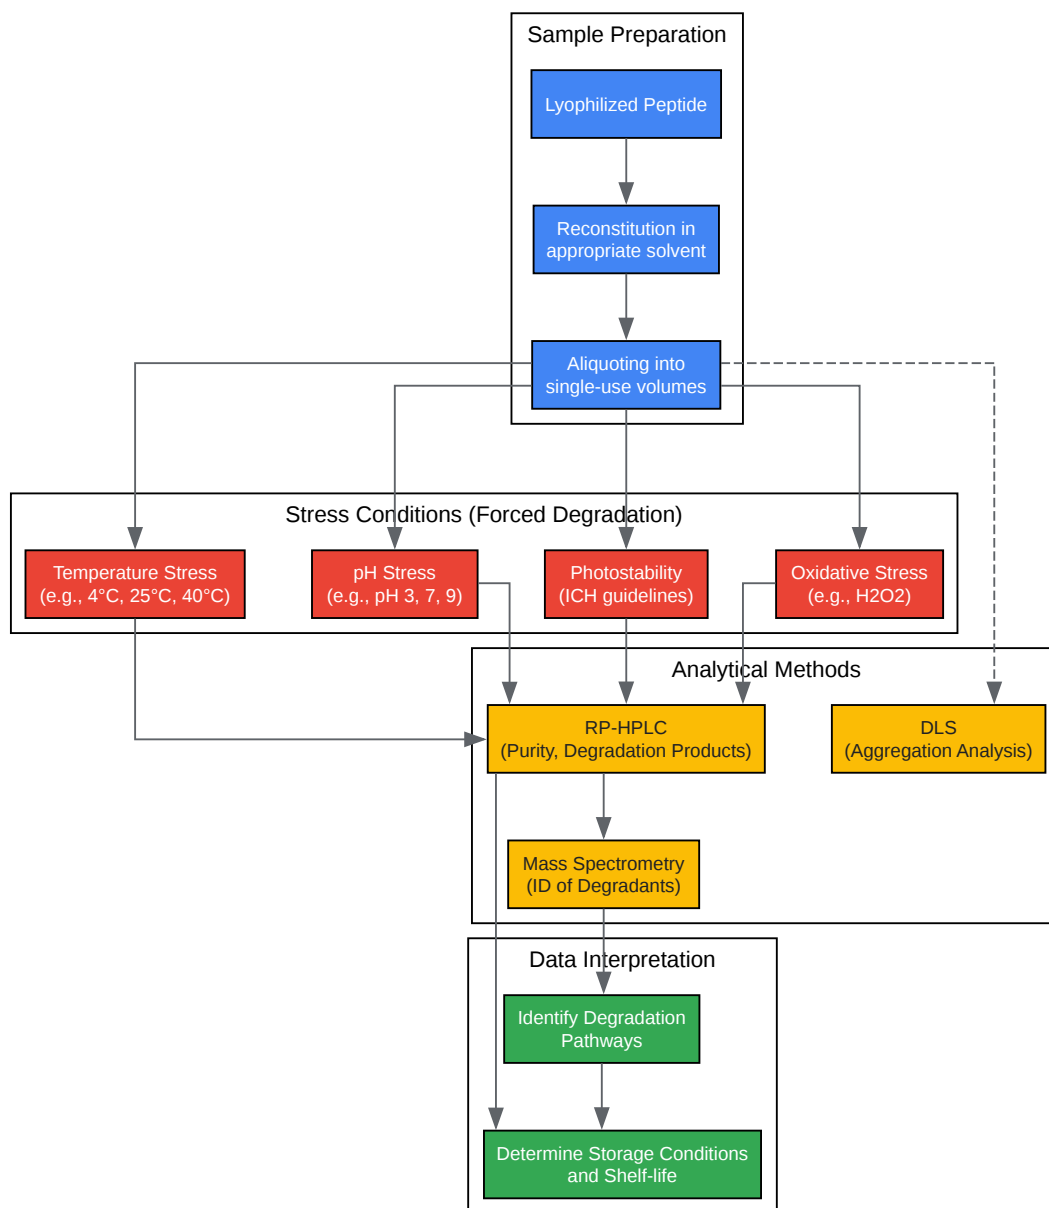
Sample Preparation

Lyophilized Peptide

Reconstitution in appropriate solvent

Aliquoting into single-use volumes

Stress Conditions (Forced Degradation)

Temperature Stress (e.g., 4°C, 25°C, 40°C)

pH Stress (e.g., pH 3, 7, 9)

Photostability (ICH guidelines)

Oxidative Stress (e.g., H2O2)

Analytical Methods

RP-HPLC (Purity, Degradation Products)

DLS (Aggregation Analysis)

Mass Spectrometry (ID of Degradants)

Data Interpretation

Identify Degradation Pathways

Determine Storage Conditions and Shelf-life